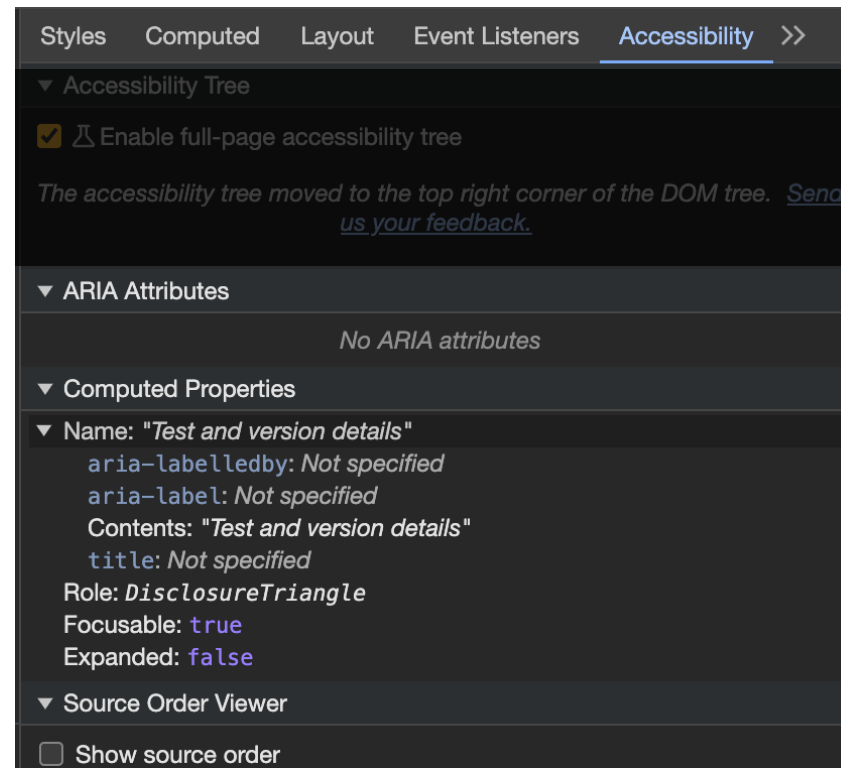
Styles Computed Layout Event Listeners Accessibility >>

▼ Accessibility Tree

Enable full-page accessibility tree

The accessibility tree moved to the top right corner of the DOM tree. Send us your feedback.

▼ ARIA Attributes

No ARIA attributes

▼ Computed Properties

▼ Name: "Test and version details"

aria-labelledby: Not specified

aria-label: Not specified

Contents: "Test and version details"

title: Not specified

Role: DisclosureTriangle

Focusable: true

Expanded: false

▼ Source Order Viewer

Show source order